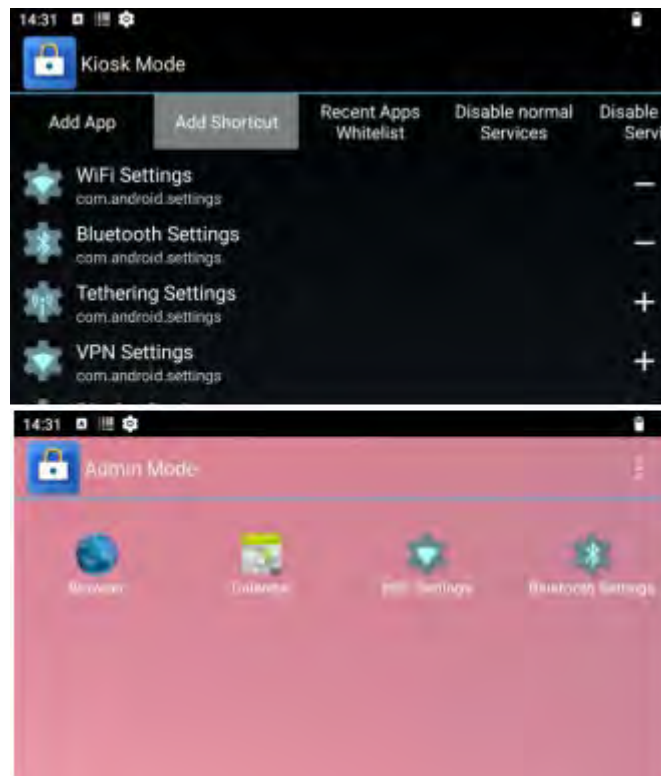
14:31

Kiosk Mode

Add App
Add Shortcut
Recent Apps Whitelist
Disable normal Services
Disable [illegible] Servi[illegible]

WiFi Settings
com.android.settings
—

Bluetooth Settings
com.android.settings
—

Tethering Settings
com.android.settings
+

VPN Settings
com.android.settings
+

14:31

Admin Mode

Browser
Gallery
WiFi Settings
Bluetooth Settings